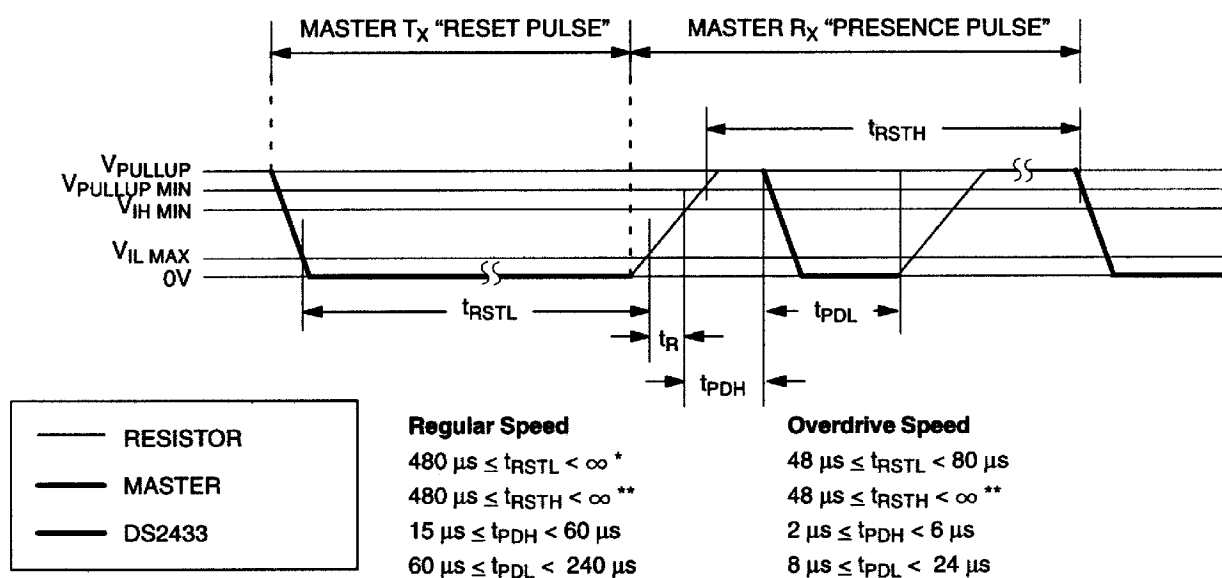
MASTER $T_X$ "RESET PULSE"

MASTER $R_X$ "PRESENCE PULSE"

$t_{RSTH}$

$V_{PULLUP}$

$V_{PULLUP\ MIN}$

$V_{IH\ MIN}$

$V_{IL\ MAX}$

0V

$t_{RSTL}$

$t_R$

$t_{PDL}$

$t_{PDH}$

RESISTOR

MASTER

DS2433

**Regular Speed**

$480\ \mu s \leq t_{RSTL} < \infty$ *

$480\ \mu s \leq t_{RSTH} < \infty$ **

$15\ \mu s \leq t_{PDH} < 60\ \mu s$

$60\ \mu s \leq t_{PDL} < 240\ \mu s$

**Overdrive Speed**

$48\ \mu s \leq t_{RSTL} < 80\ \mu s$

$48\ \mu s \leq t_{RSTH} < \infty$ **

$2\ \mu s \leq t_{PDH} < 6\ \mu s$

$8\ \mu s \leq t_{PDL} < 24\ \mu s$